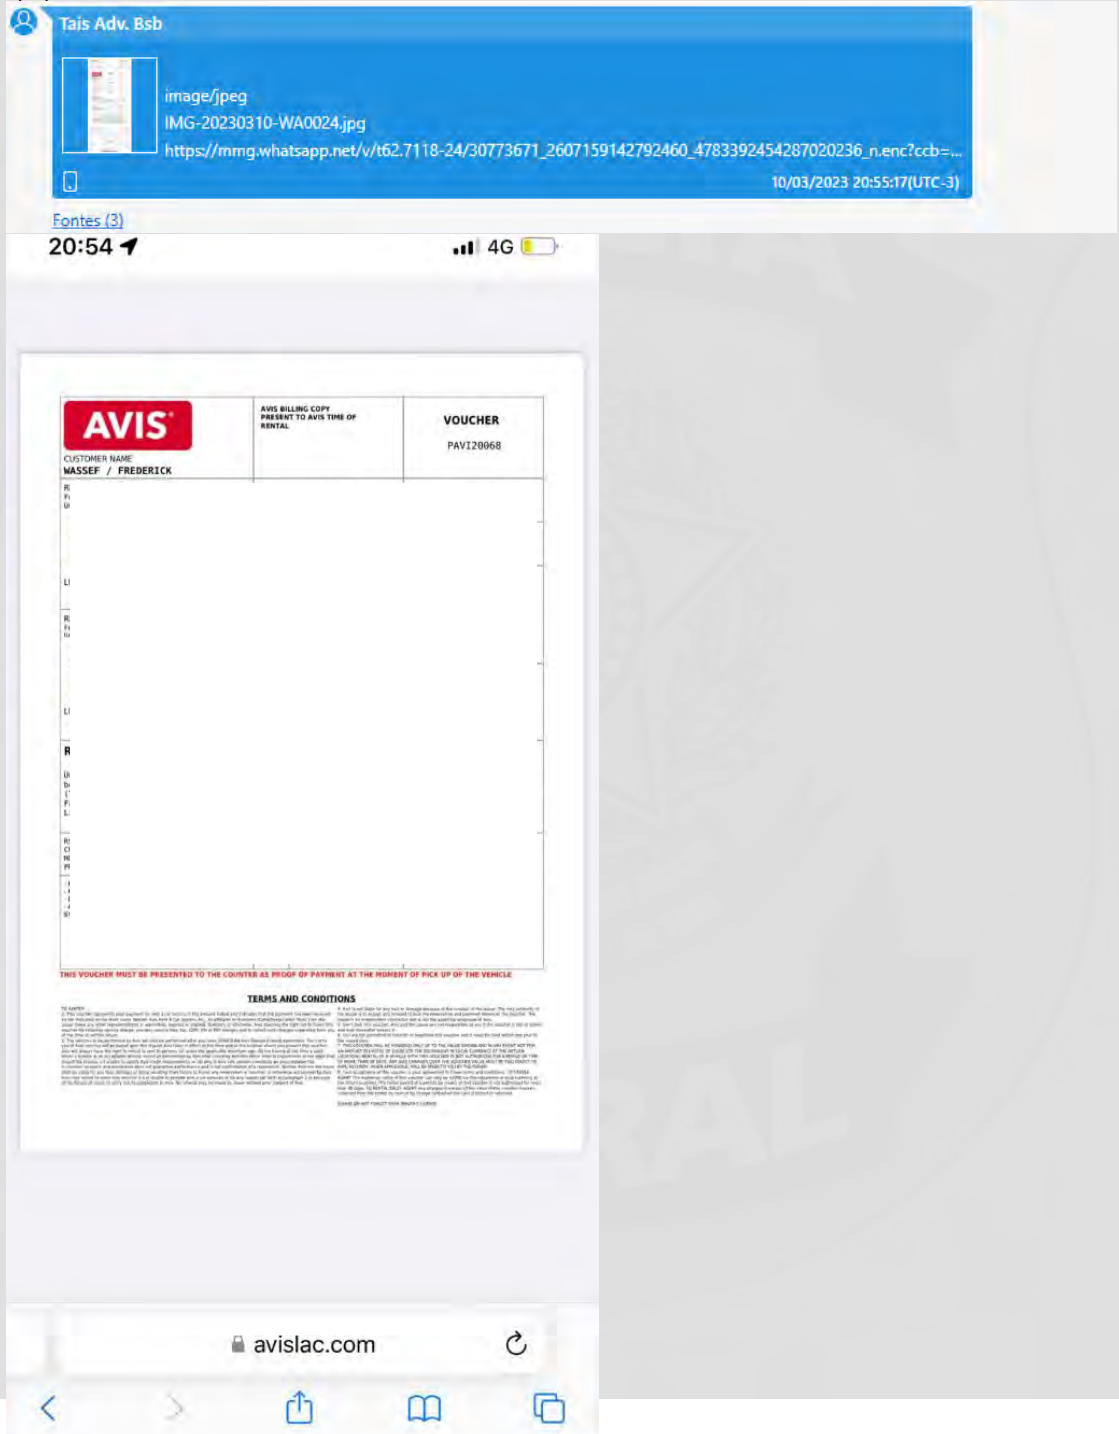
Tais Adv. Bsb

image/jpeg
IMG-20230310-WA0024.jpg
https://mmg.whatsapp.net/v/t62.7118-24/30773671_2607159142792460_4783392454287020236_n.enc?ccb=...

10/03/2023 20:55:17(UTC-3)

Fontes (3)

20:54

4G

AVIS

AVIS BILLING COPY PRESENT TO AVIS TIME OF RENTAL

VOUCHER

PAVI20068

CUSTOMER NAME
WASSEF / FREDERICK

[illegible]

THIS VOUCHER MUST BE PRESENTED TO THE COUNTER AS PROOF OF PAYMENT AT THE MOMENT OF PICK UP OF THE VEHICLE

TERMS AND CONDITIONS

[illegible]

avislac.com